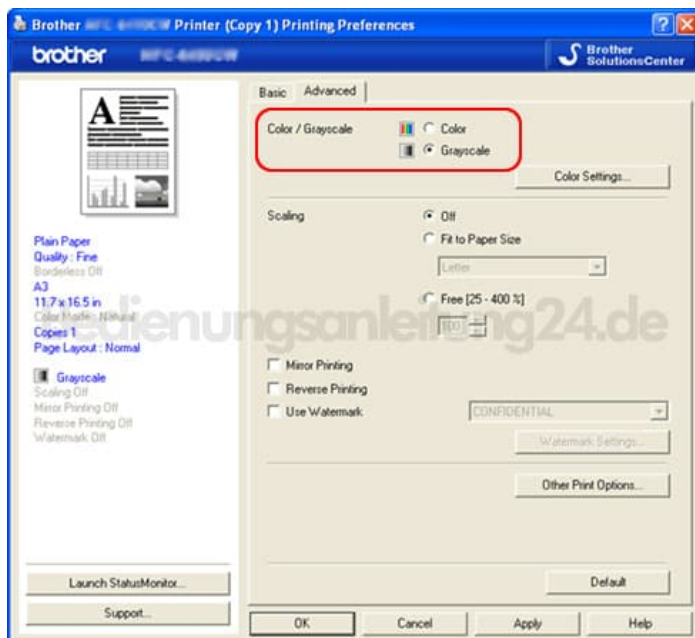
Brother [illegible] Printer (Copy 1) Printing Preferences

brother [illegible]

Brother SolutionsCenter

Basic Advanced

Color / Grayscale
Color
Grayscale

Color Settings...

Scaling
Off
Fit to Paper Size
Letter
Free [25 - 400 %]
100

Mirror Printing
Reverse Printing
Use Watermark
CONFIDENTIAL
Watermark Settings...

Other Print Options...

Plain Paper
Quality : Fine
Borderless Off
A3
11.7 x 16.5 in
Color Mode : Natural
Copies 1
Page Layout : Normal

Grayscale
Scaling Off
Mirror Printing Off
Reverse Printing Off
Watermark Off

bedienungsanleitung24.de

Launch StatusMonitor...
Support...

Default

OK Cancel Apply Help